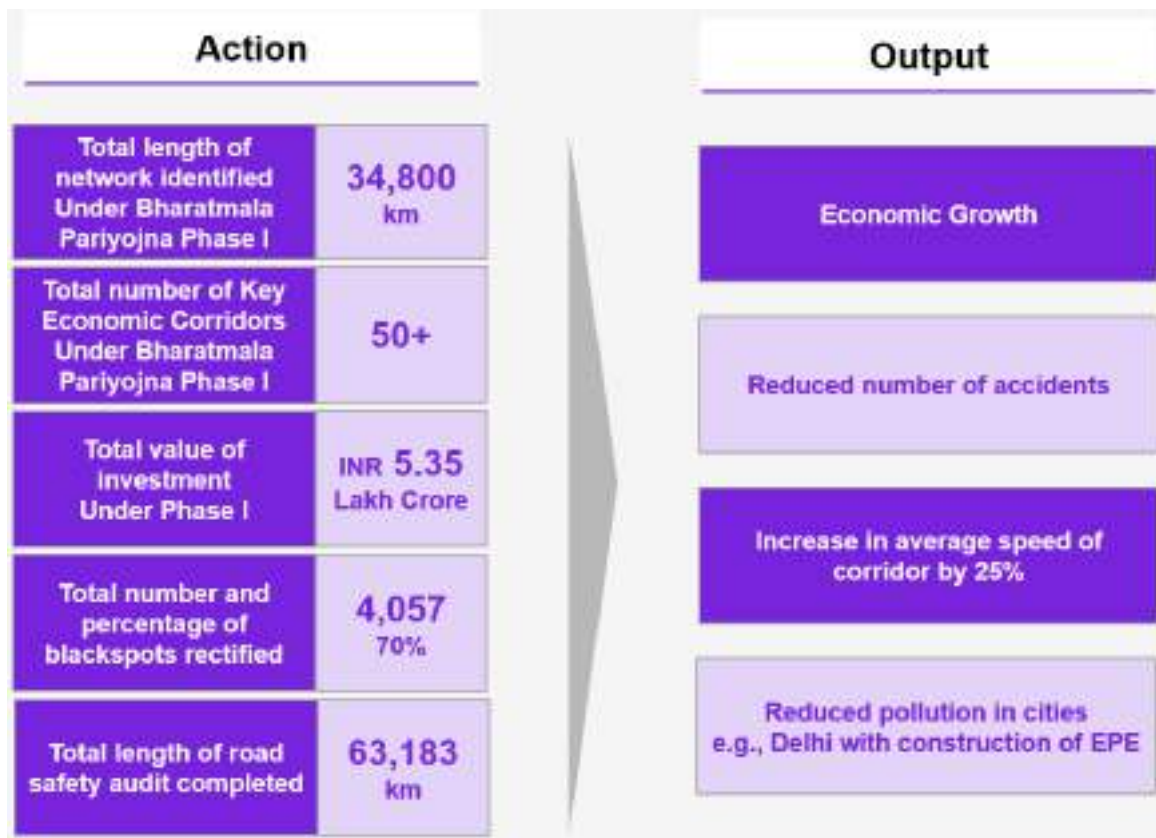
Action

| | |
|---|---|
| Total length of network identified Under Bharatmala Pariyojna Phase I | 34,800 km |
| Total number of Key Economic Corridors Under Bharatmala Pariyojna Phase I | 50+ |
| Total value of investment Under Phase I | INR 5.35 Lakh Crore |
| Total number and percentage of blackspots rectified | 4,057 70% |
| Total length of road safety audit completed | 63,183 km |

Output

Economic Growth

Reduced number of accidents

Increase in average speed of corridor by 25%

Reduced pollution in cities e.g., Delhi with construction of EPE